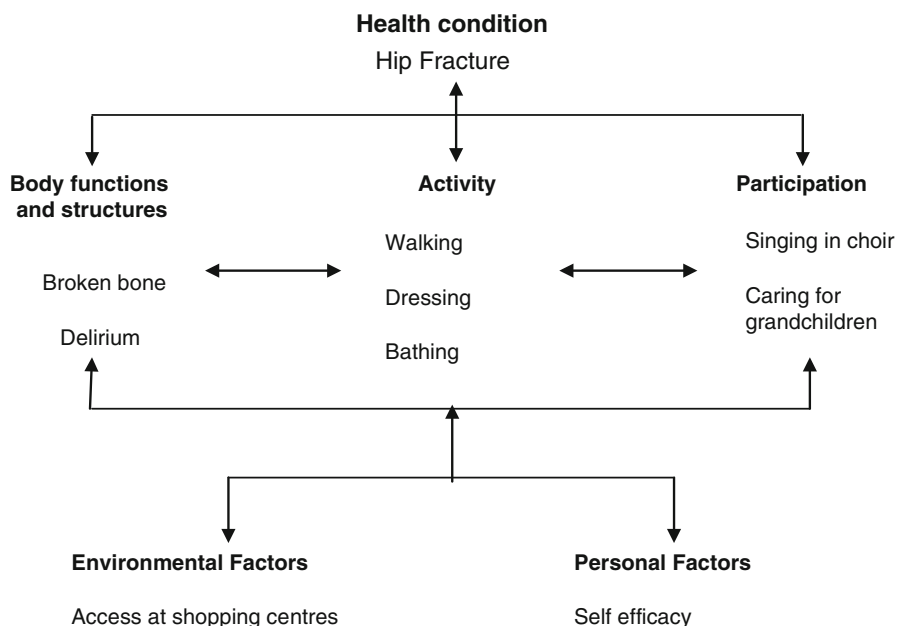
**Health condition**
Hip Fracture

**Body functions and structures**

Broken bone

Delirium

**Activity**

Walking

Dressing

Bathing

**Participation**

Singing in choir

Caring for grandchildren

**Environmental Factors**

Access at shopping centres

**Personal Factors**

Self efficacy